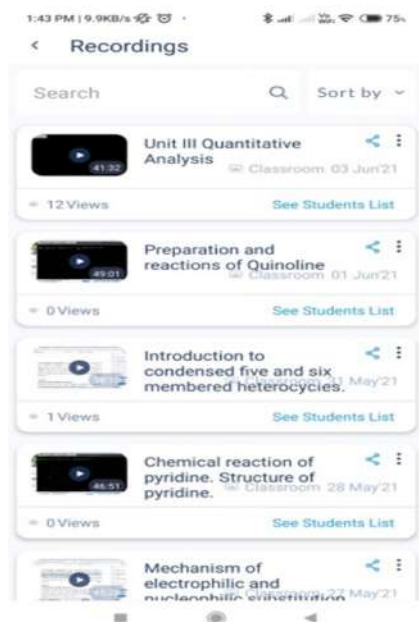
1:43 PM | 9.9KB/s 75

<

Recordings

Search

Sort by

41:32

Unit III Quantitative Analysis

Classroom 03 Jun'21

12 Views

See Students List

49:01

Preparation and reactions of Quinoline

Classroom 01 Jun'21

0 Views

See Students List

Introduction to condensed five and six membered heterocycles.

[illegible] May'21

1 Views

See Students List

46:51

Chemical reaction of pyridine. Structure of pyridine.

Classroom 28 May'21

0 Views

See Students List

Mechanism of electrophilic and nucleophilic substitution

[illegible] May'21